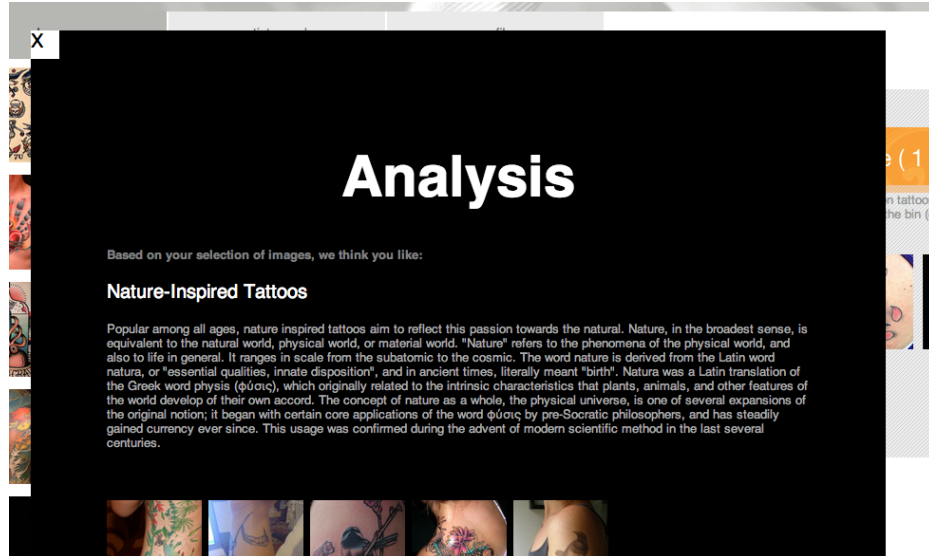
X

Analysis

Based on your selection of images, we think you like:

Nature-Inspired Tattoos

Popular among all ages, nature inspired tattoos aim to reflect this passion towards the natural. Nature, in the broadest sense, is equivalent to the natural world, physical world, or material world. "Nature" refers to the phenomena of the physical world, and also to life in general. It ranges in scale from the subatomic to the cosmic. The word nature is derived from the Latin word natura, or "essential qualities, innate disposition", and in ancient times, literally meant "birth". Natura was a Latin translation of the Greek word physis (φύσις), which originally related to the intrinsic characteristics that plants, animals, and other features of the world develop of their own accord. The concept of nature as a whole, the physical universe, is one of several expansions of the original notion; it began with certain core applications of the word φύσις by pre-Socratic philosophers, and has steadily gained currency ever since. This usage was confirmed during the advent of modern scientific method in the last several centuries.

e (1
n tatto
the bin (